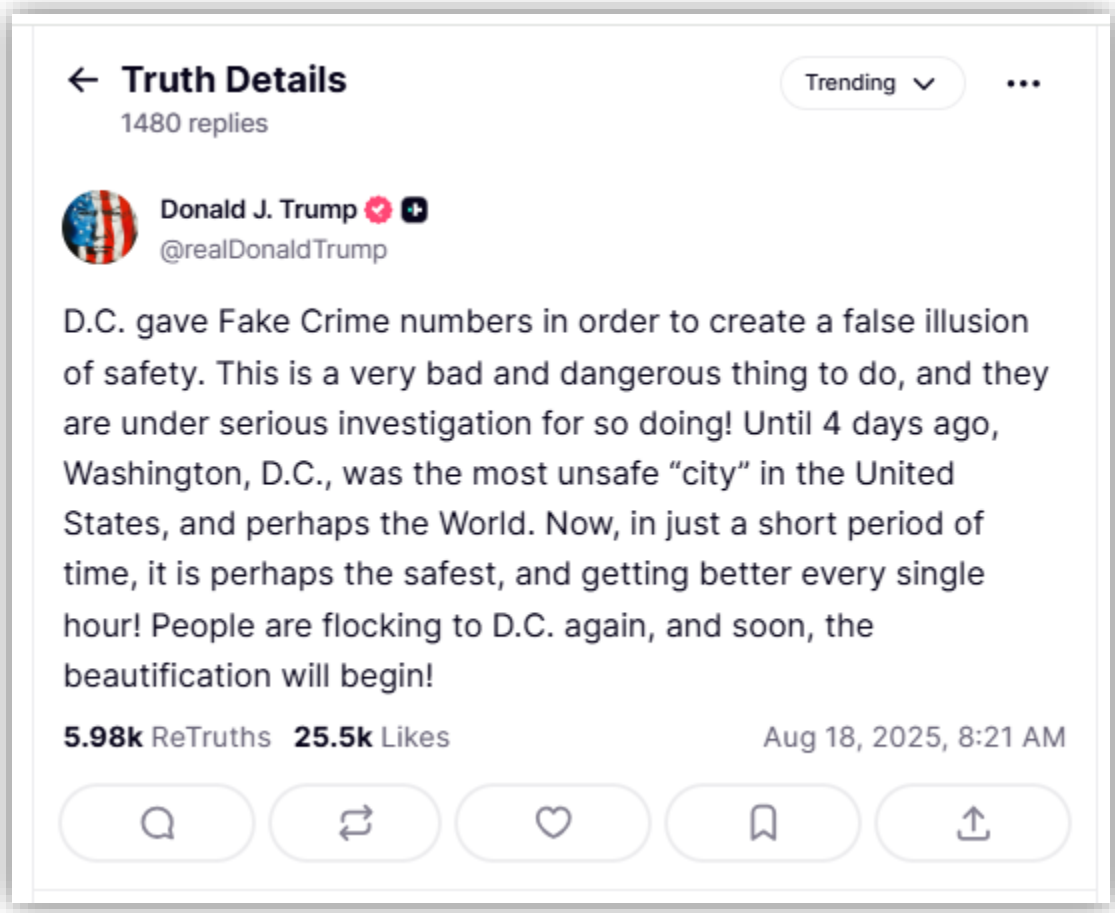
← Truth Details
1480 replies

Trending

Donald J. Trump
@realDonaldTrump

D.C. gave Fake Crime numbers in order to create a false illusion of safety. This is a very bad and dangerous thing to do, and they are under serious investigation for so doing! Until 4 days ago, Washington, D.C., was the most unsafe "city" in the United States, and perhaps the World. Now, in just a short period of time, it is perhaps the safest, and getting better every single hour! People are flocking to D.C. again, and soon, the beautification will begin!

5.98k ReTruths 25.5k Likes Aug 18, 2025, 8:21 AM